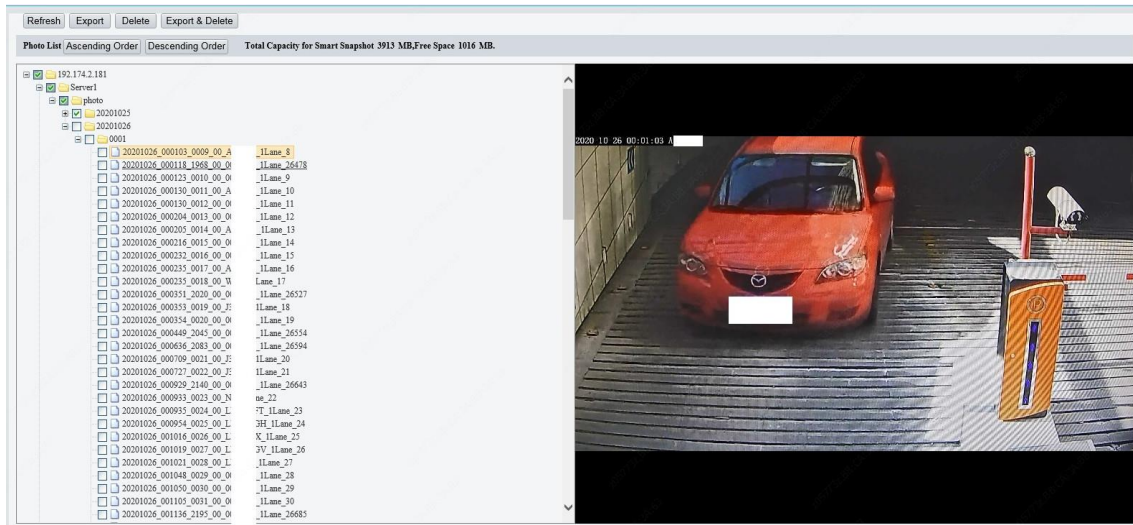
Refresh Export Delete Export & Delete

Photo List Ascending Order Descending Order Total Capacity for Smart Snapshot 3913 MB,Free Space 1016 MB.

192.174.2.181
Server1
photo
20201025
20201026
0001
20201026_000103_0009_00_A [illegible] _1Lane_8
20201026_000118_1968_00_0 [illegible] _1Lane_26478
20201026_000123_0010_00_0 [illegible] _1Lane_9
20201026_000130_0011_00_A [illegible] _1Lane_10
20201026_000130_0012_00_0 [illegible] _1Lane_11
20201026_000204_0013_00_0 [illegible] _1Lane_12
20201026_000205_0014_00_A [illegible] _1Lane_13
20201026_000216_0015_00_0 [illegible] _1Lane_14
20201026_000232_0016_00_0 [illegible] _1Lane_15
20201026_000235_0017_00_A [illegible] _1Lane_16
20201026_000235_0018_00_W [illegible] Lane_17
20201026_000351_2020_00_0 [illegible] _1Lane_26527
20201026_000353_0019_00_J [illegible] 1Lane_18
20201026_000354_0020_00_0 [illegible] _1Lane_19
20201026_000449_2045_00_0 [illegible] _1Lane_26554
20201026_000636_2083_00_0 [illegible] _1Lane_26594
20201026_000709_0021_00_J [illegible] 1Lane_20
20201026_000727_0022_00_J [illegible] 1Lane_21
20201026_000929_2140_00_0 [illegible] _1Lane_26643
20201026_000933_0023_00_N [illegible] ne_22
20201026_000935_0024_00_L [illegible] 7T_1Lane_23
20201026_000954_0025_00_L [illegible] 3H_1Lane_24
20201026_001016_0026_00_L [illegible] X_1Lane_25
20201026_001019_0027_00_L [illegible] 3V_1Lane_26
20201026_001021_0028_00_L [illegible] _1Lane_27
20201026_001048_0029_00_0 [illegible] _1Lane_28
20201026_001050_0030_00_0 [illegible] _1Lane_29
20201026_001105_0031_00_0 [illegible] _1Lane_30
20201026_001136_2195_00_0 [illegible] _1Lane_26685

2020 10 26 00:01:03 A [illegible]